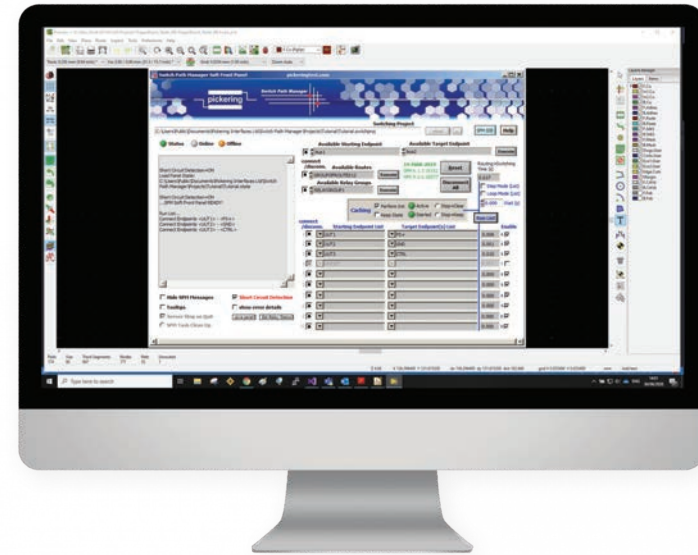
Switch Path Manager Soft Front Panel

pickering

Switch Path Manager

Switching Project

Status Online Offline

Available Starting Endpoint

Available Target Endpoint

Available Routes

Available Relay Groups

Reset

Disconnect All

Hide SPM Messages

Short Circuit Detection

Tooltips

show error details

Type here to search